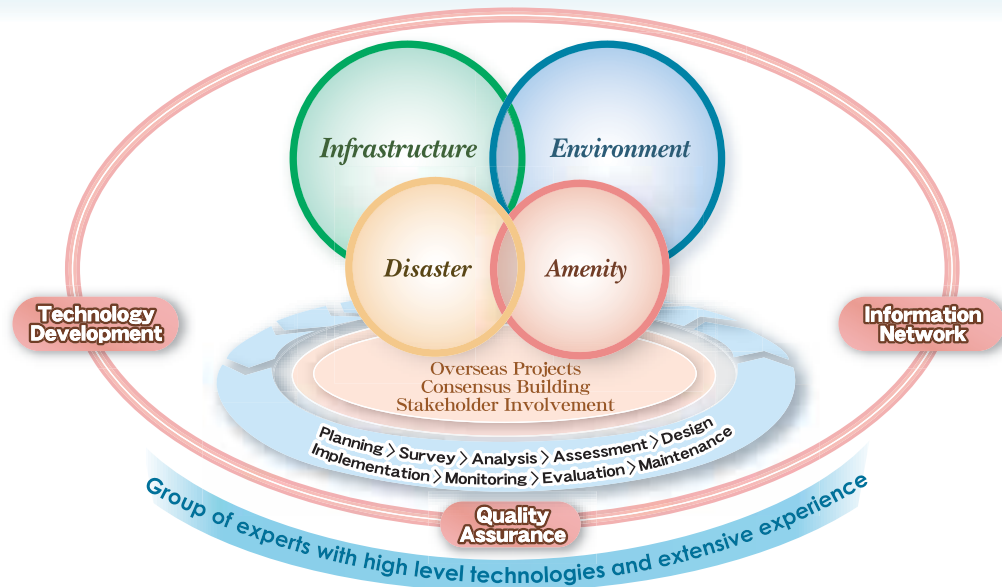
Infrastructure
Environment
Disaster
Amenity

Technology Development
Information Network

Overseas Projects
Consensus Building
Stakeholder Involvement

Planning > Survey > Analysis > Assessment > Design
Implementation > Monitoring > Evaluation > Maintenance

Quality Assurance

Group of experts with high level technologies and extensive experience